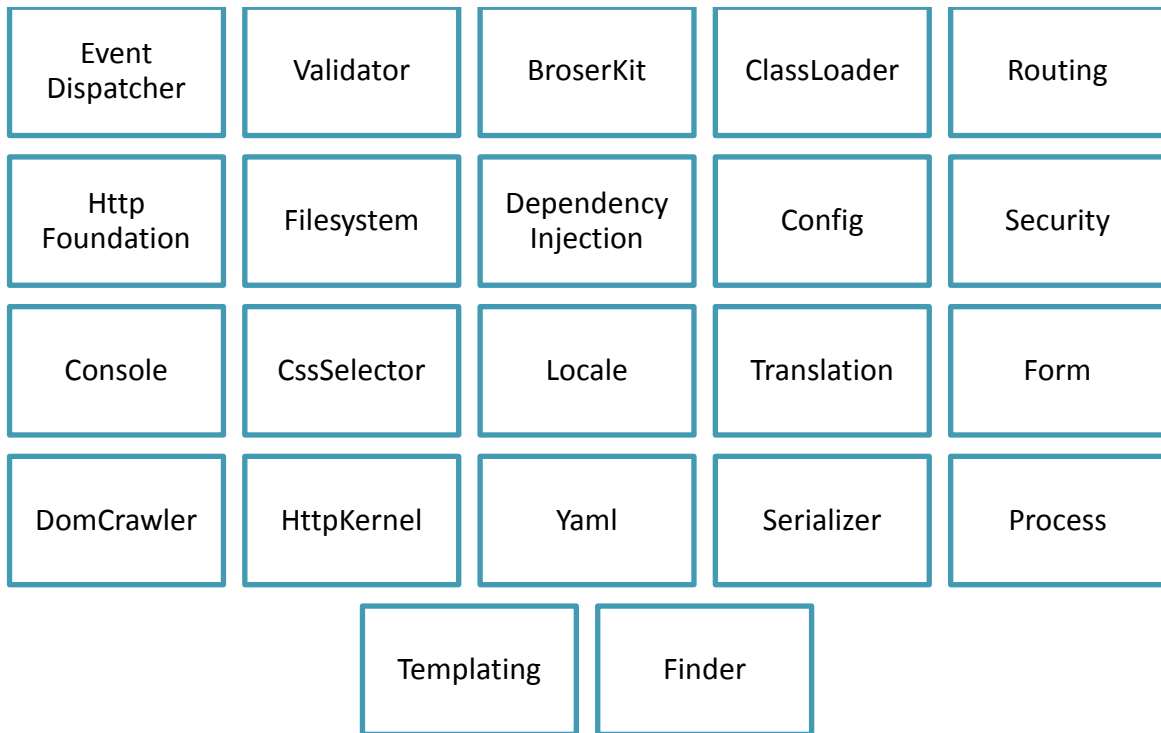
Event Dispatcher

Validator

BroserKit

ClassLoader

Routing

Http Foundation

Filesystem

Dependency Injection

Config

Security

Console

CssSelector

Locale

Translation

Form

DomCrawler

HttpKernel

Yaml

Serializer

Process

Templating

Finder